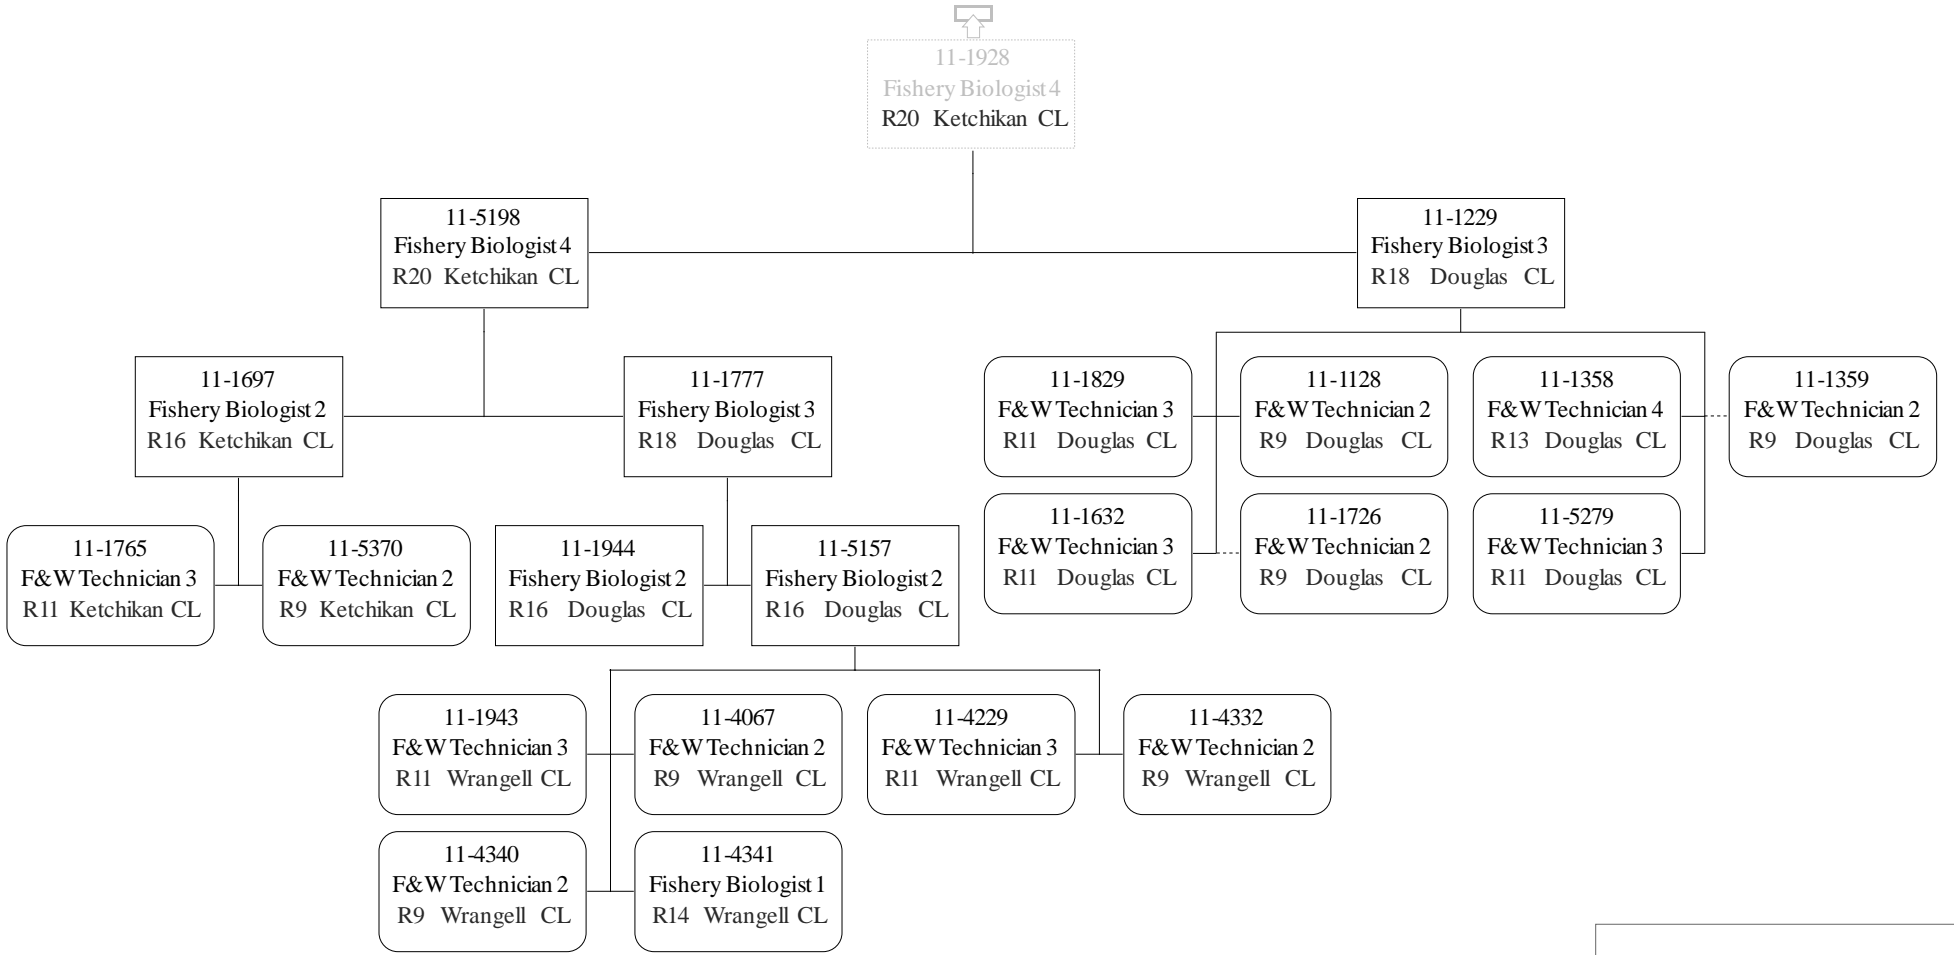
11-1928
Fishery Biologist 4
R20 Ketchikan CL

11-5198
Fishery Biologist 4
R20 Ketchikan CL

11-1229
Fishery Biologist 3
R18 Douglas CL

11-1697
Fishery Biologist 2
R16 Ketchikan CL

11-1777
Fishery Biologist 3
R18 Douglas CL

11-1829
F&W Technician 3
R11 Douglas CL

11-1128
F&W Technician 2
R9 Douglas CL

11-1358
F&W Technician 4
R13 Douglas CL

11-1359
F&W Technician 2
R9 Douglas CL

11-1632
F&W Technician 3
R11 Douglas CL

11-1726
F&W Technician 2
R9 Douglas CL

11-5279
F&W Technician 3
R11 Douglas CL

11-1765
F&W Technician 3
R11 Ketchikan CL

11-5370
F&W Technician 2
R9 Ketchikan CL

11-1944
Fishery Biologist 2
R16 Douglas CL

11-5157
Fishery Biologist 2
R16 Douglas CL

11-1943
F&W Technician 3
R11 Wrangell CL

11-4067
F&W Technician 2
R9 Wrangell CL

11-4229
F&W Technician 3
R11 Wrangell CL

11-4332
F&W Technician 2
R9 Wrangell CL

11-4340
F&W Technician 2
R9 Wrangell CL

11-4341
Fishery Biologist 1
R14 Wrangell CL